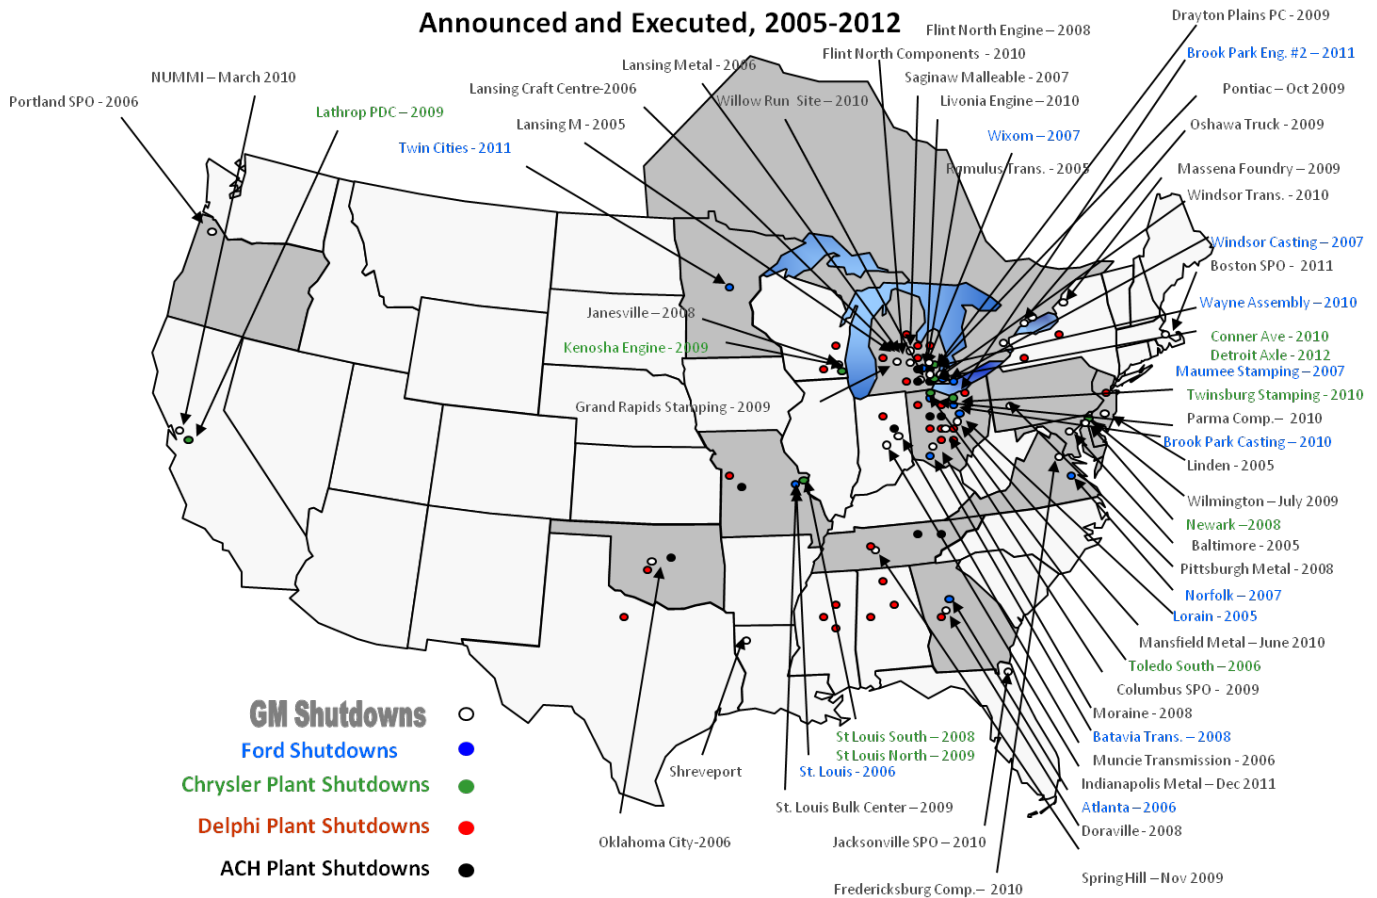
Announced and Executed, 2005-2012

Portland SPO - 2006
NUMMI – March 2010
Lathrop PDC – 2009
Twin Cities - 2011
Lansing M - 2005
Lansing Craft Centre-2006
Lansing Metal - 2006
Willow Run Site – 2010
Flint North Components - 2010
Flint North Engine – 2008
Saginaw Malleable - 2007
Livonia Engine – 2010
Wixom – 2007
Romulus Trans. - 2005
Drayton Plains PC - 2009
Brook Park Eng. #2 – 2011
Pontiac – Oct 2009
Oshawa Truck - 2009
Massena Foundry – 2009
Windsor Trans. - 2010
Windsor Casting – 2007
Boston SPO - 2011
Wayne Assembly – 2010
Conner Ave - 2010
Detroit Axle - 2012
Maumee Stamping – 2007
Twinsburg Stamping - 2010
Parma Comp.– 2010
Brook Park Casting – 2010
Linden - 2005
Wilmington – July 2009
Newark –2008
Baltimore - 2005
Pittsburgh Metal - 2008
Norfolk – 2007
Lorain - 2005
Mansfield Metal – June 2010
Toledo South – 2006
Columbus SPO - 2009
Moraine - 2008
Batavia Trans. – 2008
Muncie Transmission - 2006
Indianapolis Metal – Dec 2011
Atlanta – 2006
Doraville - 2008
Spring Hill – Nov 2009
Janesville – 2008
Kenosha Engine - 2009
Grand Rapids Stamping - 2009
St Louis South – 2008
St Louis North – 2009
St. Louis - 2006
Shreveport
St. Louis Bulk Center – 2009
Oklahoma City-2006
Jacksonville SPO – 2010
Fredericksburg Comp.– 2010

GM Shutdowns
Ford Shutdowns
Chrysler Plant Shutdowns
Delphi Plant Shutdowns
ACH Plant Shutdowns